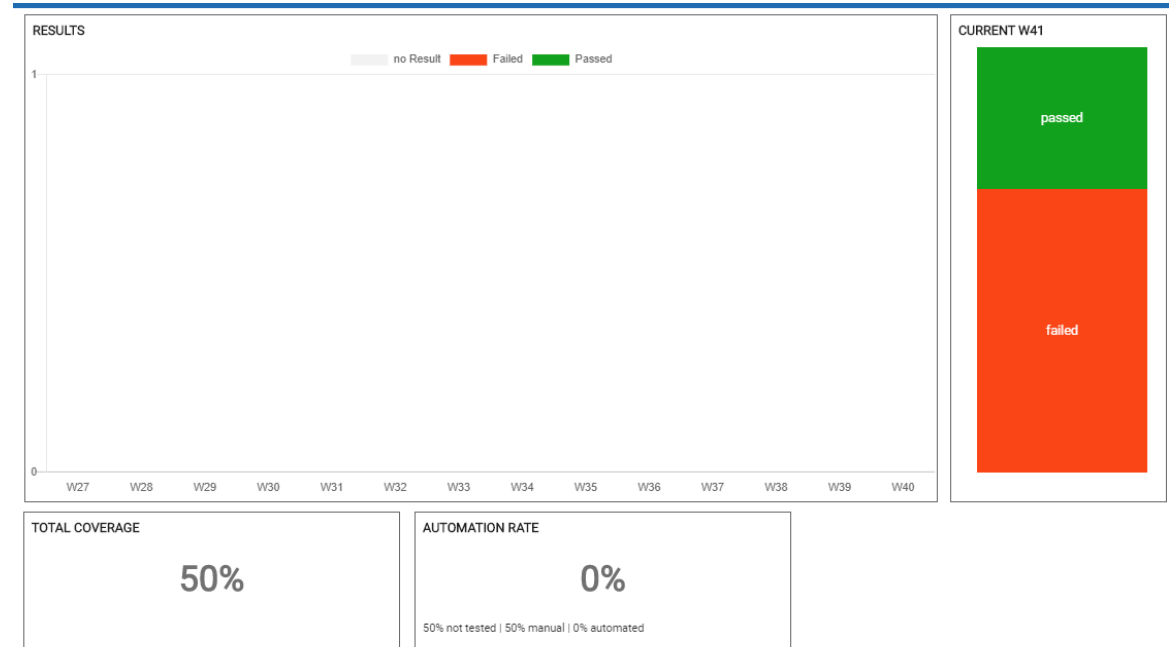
RESULTS

no Result Failed Passed

1

0

W27 W28 W29 W30 W31 W32 W33 W34 W35 W36 W37 W38 W39 W40

CURRENT W41

passed

failed

TOTAL COVERAGE

50%

AUTOMATION RATE

0%

50% not tested | 50% manual | 0% automated